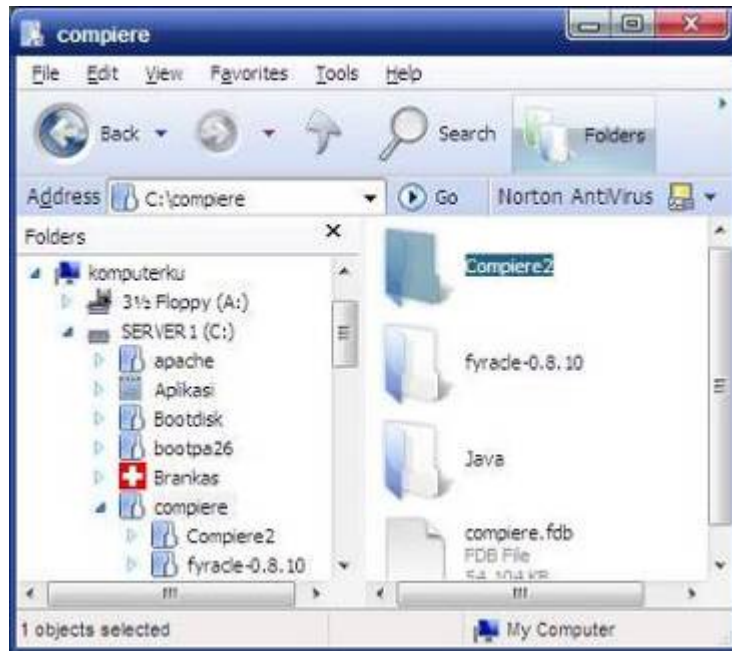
compiere

File Edit View Favorites Tools Help

Back Search Folders

Address C:\compiere Go Norton AntiVirus

Folders

komputerku
3½ Floppy (A:)
SERVER1 (C:)
apache
Aplikasi
Bootdisk
bootpa26
Brankas
compiere
Compiere2
fyracle-0.8.10

Compiere2

fyracle-0.8.10

Java

compiere.fdb
FDB File
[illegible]

1 objects selected

My Computer